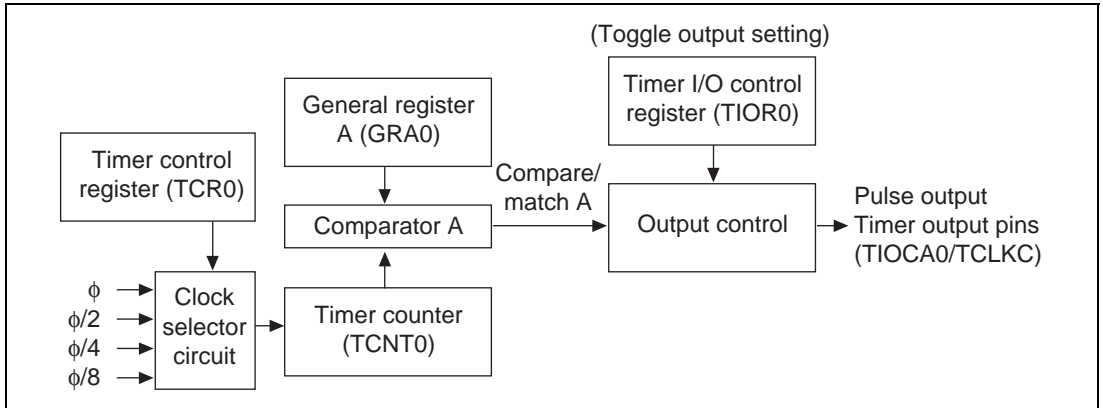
(Toggle output setting)

Timer I/O control register (TIOR0)

General register A (GRA0)

Timer control register (TCR0)

Compare/ match A

Comparator A

Output control

Pulse output Timer output pins (TIOCA0/TCLKC)

$\phi$

$\phi/2$

$\phi/4$

$\phi/8$

Clock selector circuit

Timer counter (TCNT0)